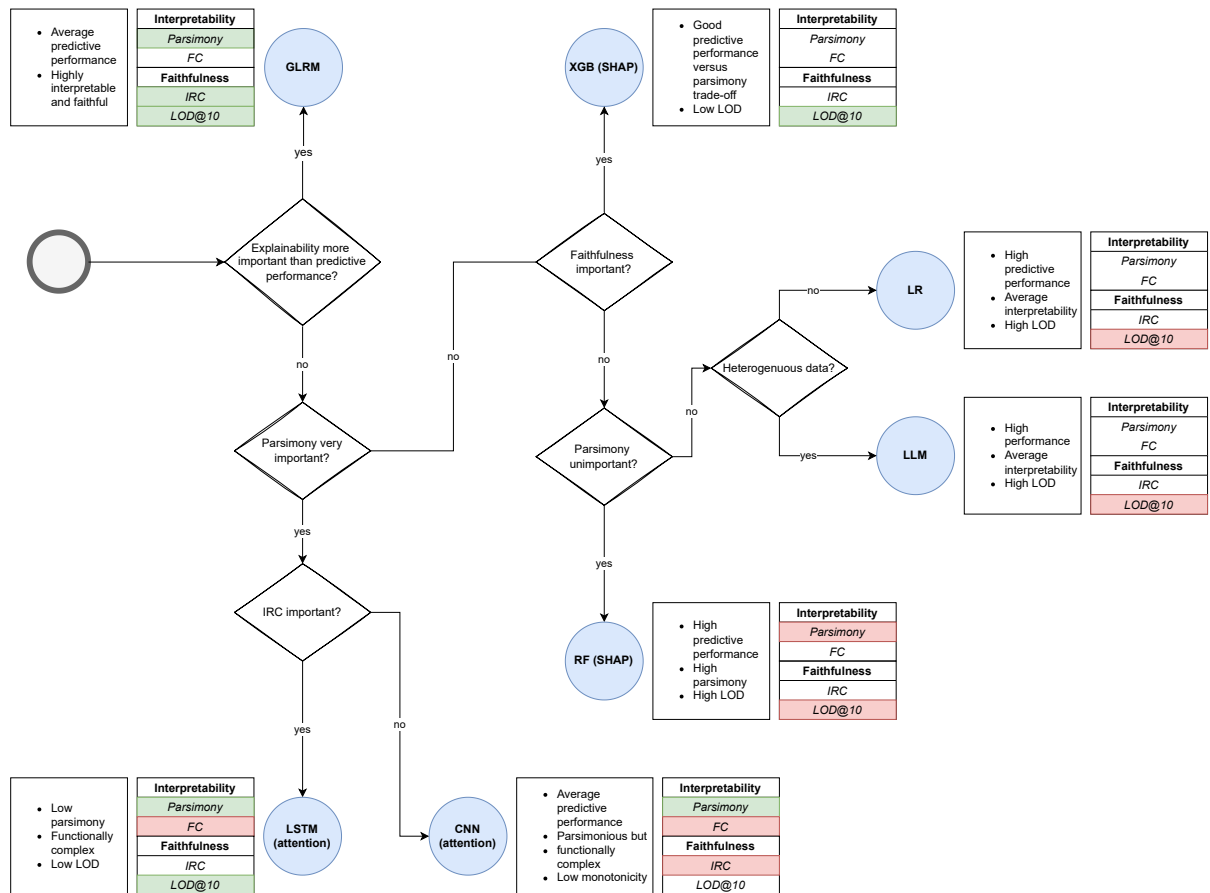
- Average predictive performance
- Highly interpretable and faithful

| Interpretability |
|---|
| *Parsimony* |
| *FC* |
| **Faithfulness** |
| *IRC* |
| *LOD@10* |

GLRM

yes

Explainability more important than predictive performance?

no

Parsimony very important?

yes

IRC important?

yes

no

- Low parsimony
- Functionally complex
- Low LOD

| Interpretability |
|---|
| *Parsimony* |
| *FC* |
| **Faithfulness** |
| *IRC* |
| *LOD@10* |

LSTM (attention)

CNN (attention)

- Average predictive performance
- Parsimonious but
- functionally complex
- Low monotonicity

| Interpretability |
|---|
| *Parsimony* |
| *FC* |
| **Faithfulness** |
| *IRC* |
| *LOD@10* |

no

XGB (SHAP)

- Good predictive performance versus parsimony trade-off
- Low LOD

| Interpretability |
|---|
| *Parsimony* |
| *FC* |
| **Faithfulness** |
| *IRC* |
| *LOD@10* |

yes

Faithfulness important?

no

Parsimony unimportant?

no

Heterogenuous data?

no

LR

- High predictive performance
- Average interpretability
- High LOD

| Interpretability |
|---|
| *Parsimony* |
| *FC* |
| **Faithfulness** |
| *IRC* |
| *LOD@10* |

yes

LLM

- High performance
- Average interpretability
- High LOD

| Interpretability |
|---|
| *Parsimony* |
| *FC* |
| **Faithfulness** |
| *IRC* |
| *LOD@10* |

yes

RF (SHAP)

- High predictive performance
- High parsimony
- High LOD

| Interpretability |
|---|
| *Parsimony* |
| *FC* |
| **Faithfulness** |
| *IRC* |
| *LOD@10* |